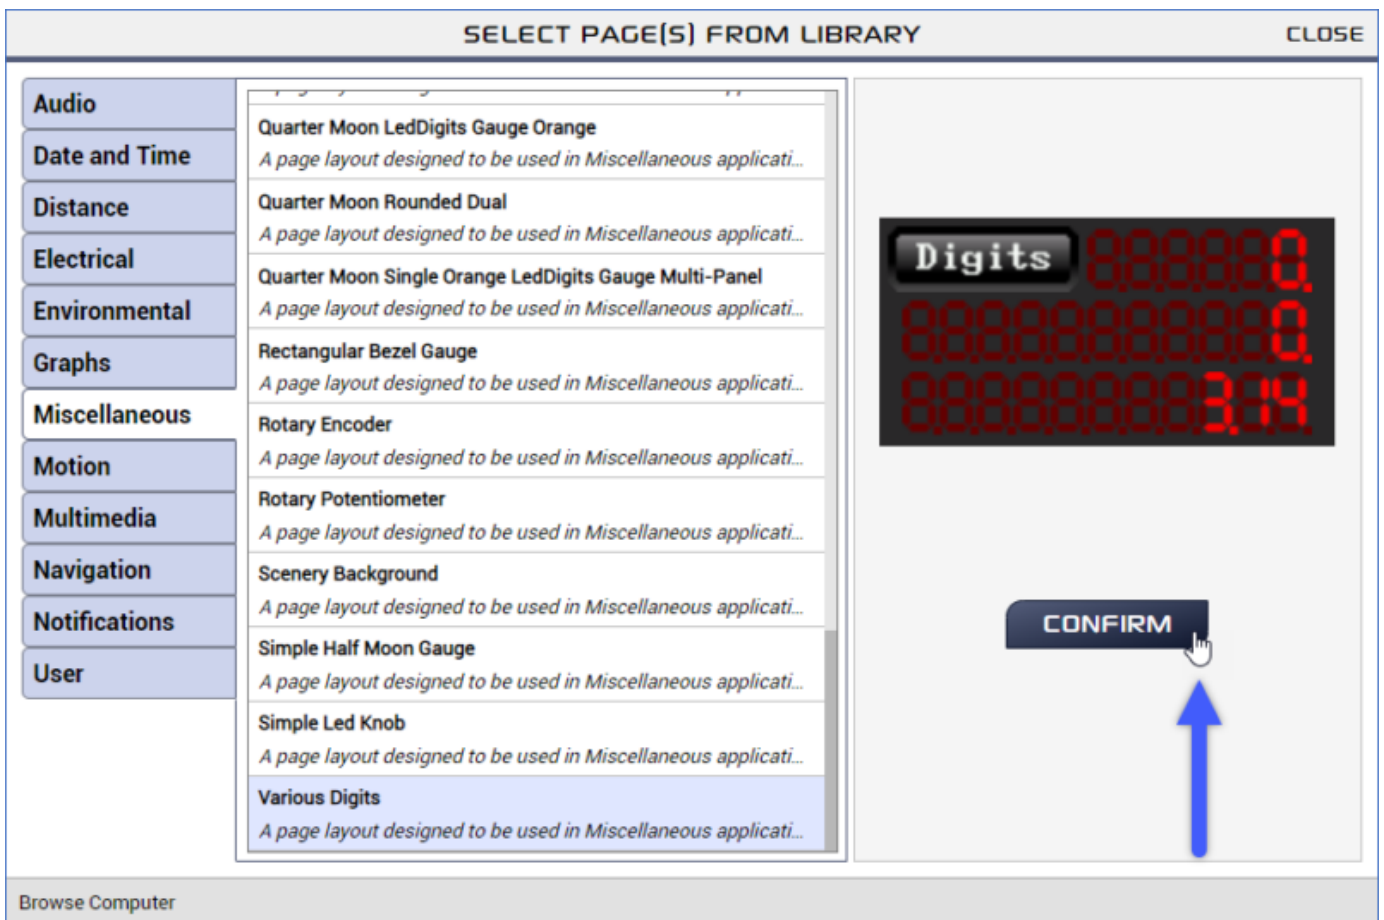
SELECT PAGE(S) FROM LIBRARY

CLOSE

Audio
Date and Time
Distance
Electrical
Environmental
Graphs
Miscellaneous
Motion
Multimedia
Navigation
Notifications
User

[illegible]

Quarter Moon LedDigits Gauge Orange
A page layout designed to be used in Miscellaneous applicati...

Quarter Moon Rounded Dual
A page layout designed to be used in Miscellaneous applicati...

Quarter Moon Single Orange LedDigits Gauge Multi-Panel
A page layout designed to be used in Miscellaneous applicati...

Rectangular Bezel Gauge
A page layout designed to be used in Miscellaneous applicati...

Rotary Encoder
A page layout designed to be used in Miscellaneous applicati...

Rotary Potentiometer
A page layout designed to be used in Miscellaneous applicati...

Scenery Background
A page layout designed to be used in Miscellaneous applicati...

Simple Half Moon Gauge
A page layout designed to be used in Miscellaneous applicati...

Simple Led Knob
A page layout designed to be used in Miscellaneous applicati...

Various Digits
A page layout designed to be used in Miscellaneous applicati...

Digits
0
0
3.14

CONFIRM

Browse Computer